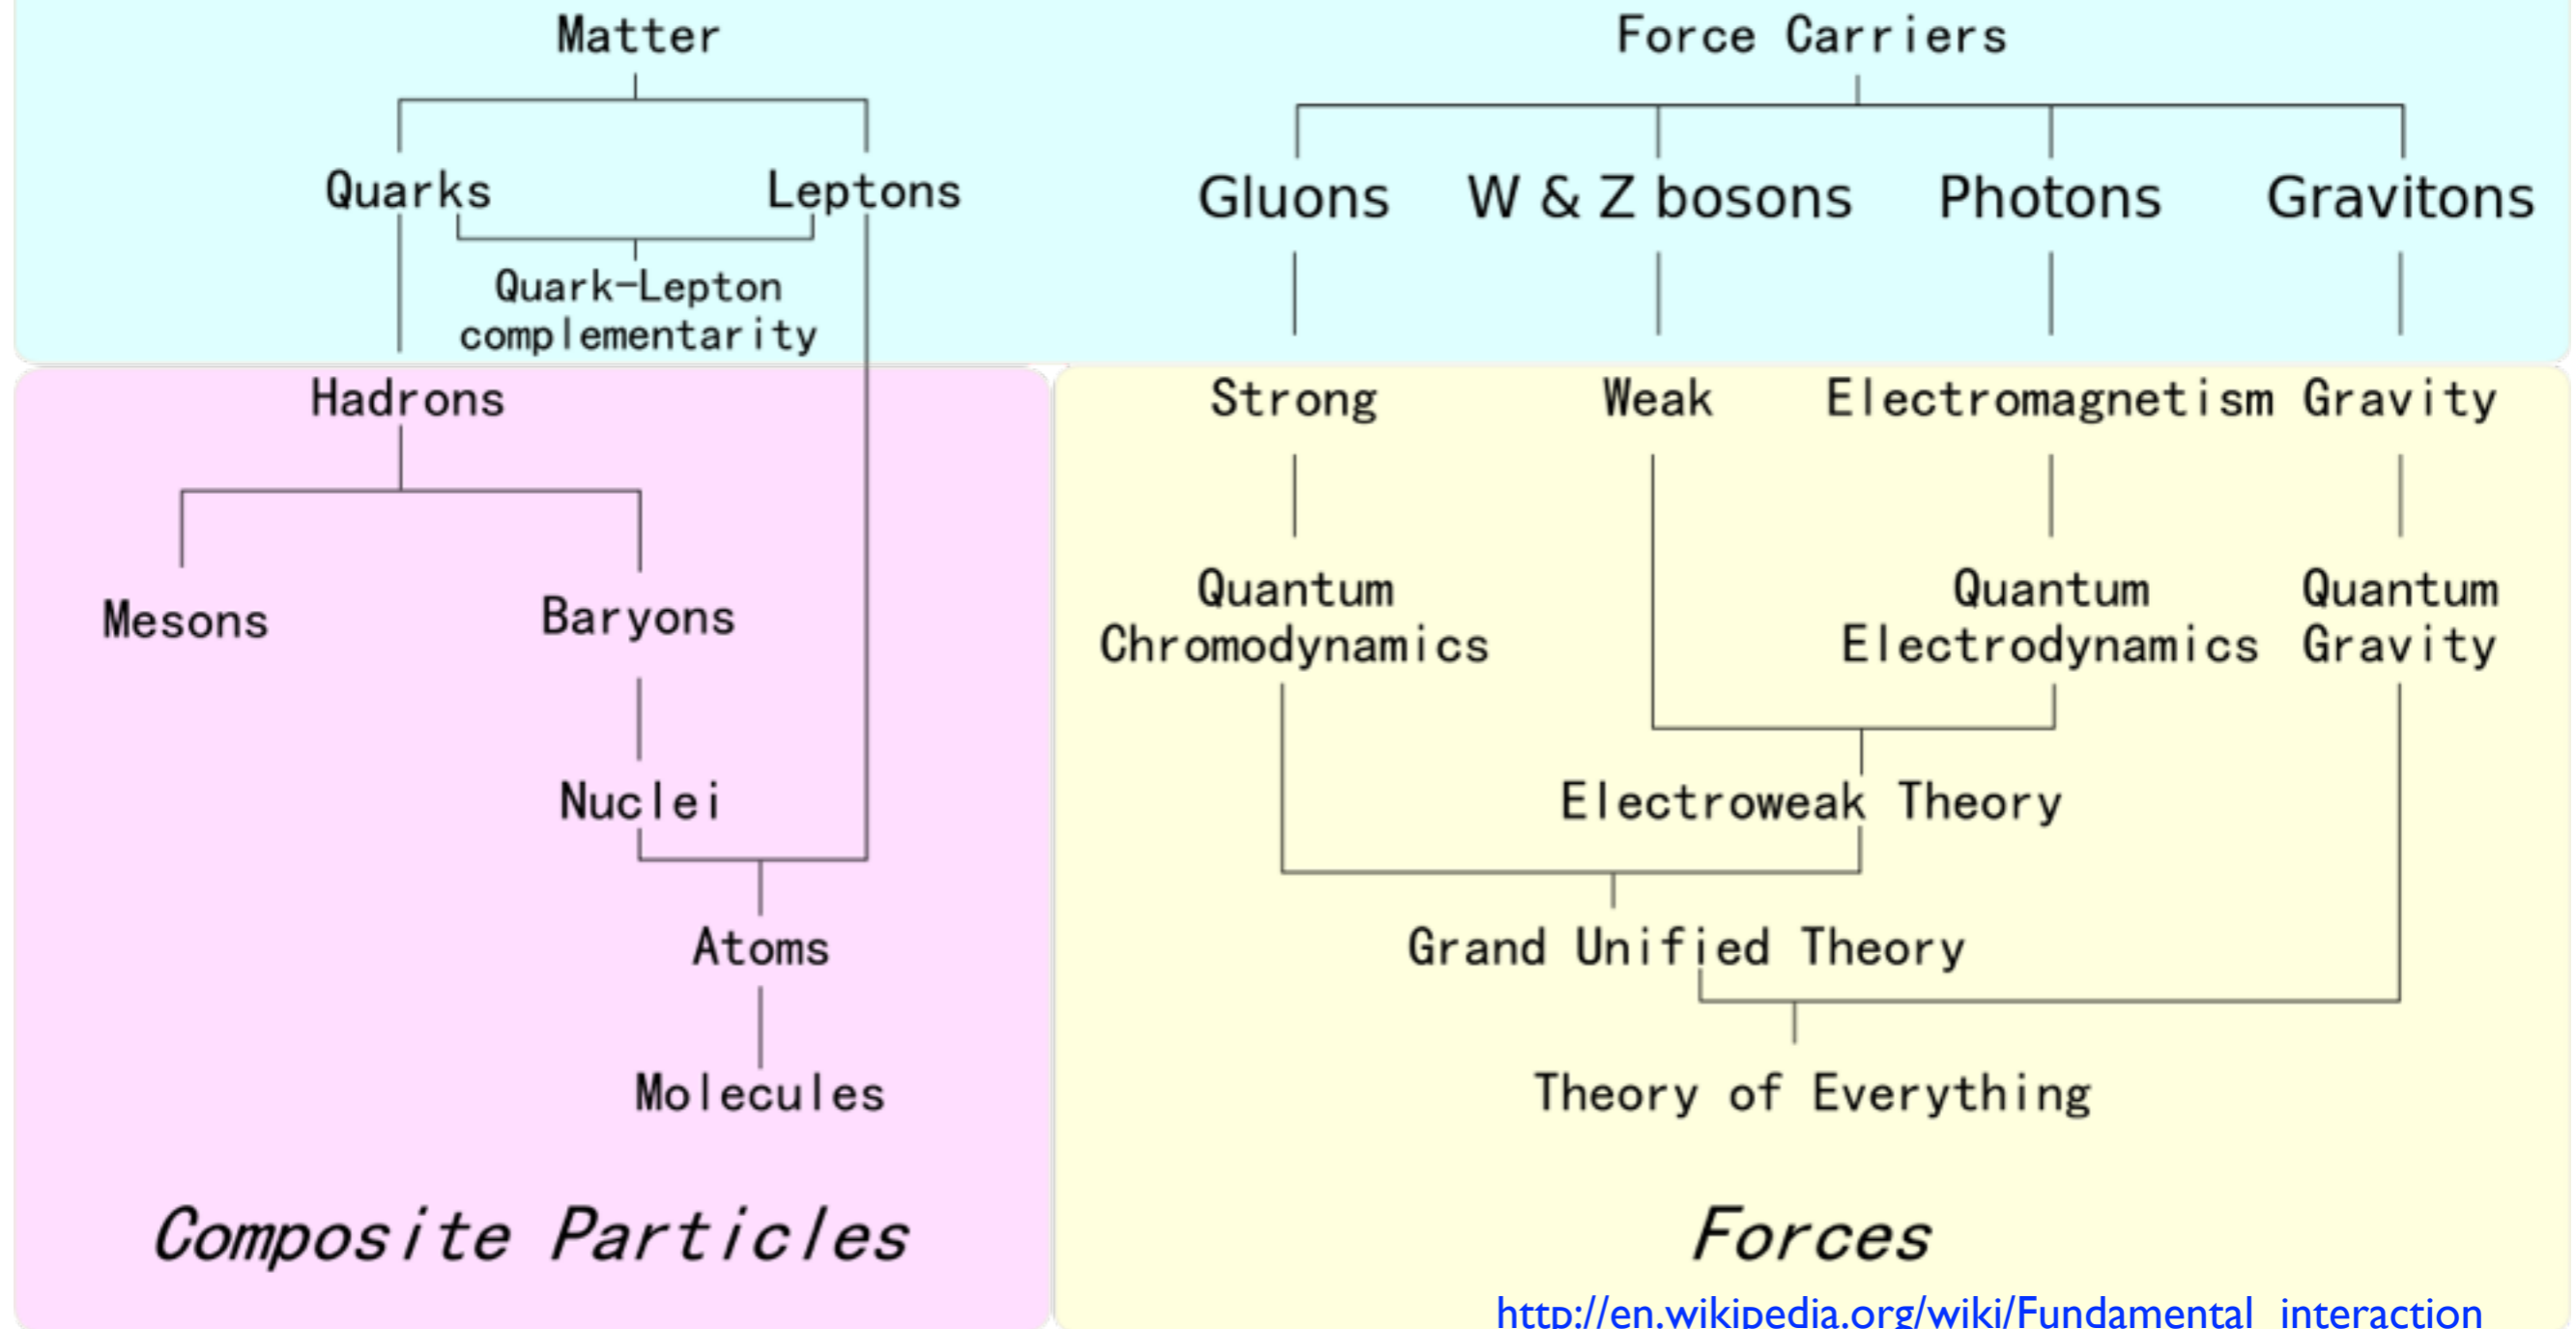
Matter

Quarks

Leptons

Quark-Lepton complementarity

Hadrons

Mesons

Baryons

Nuclei

Atoms

Molecules

Composite Particles

Force Carriers

Gluons

W & Z bosons

Photons

Gravitons

Strong

Weak

Electromagnetism

Gravity

Quantum Chromodynamics

Quantum Electrodynamics

Quantum Gravity

Electroweak Theory

Grand Unified Theory

Theory of Everything

Forces

http://en.wikipedia.org/wiki/Fundamental_interaction